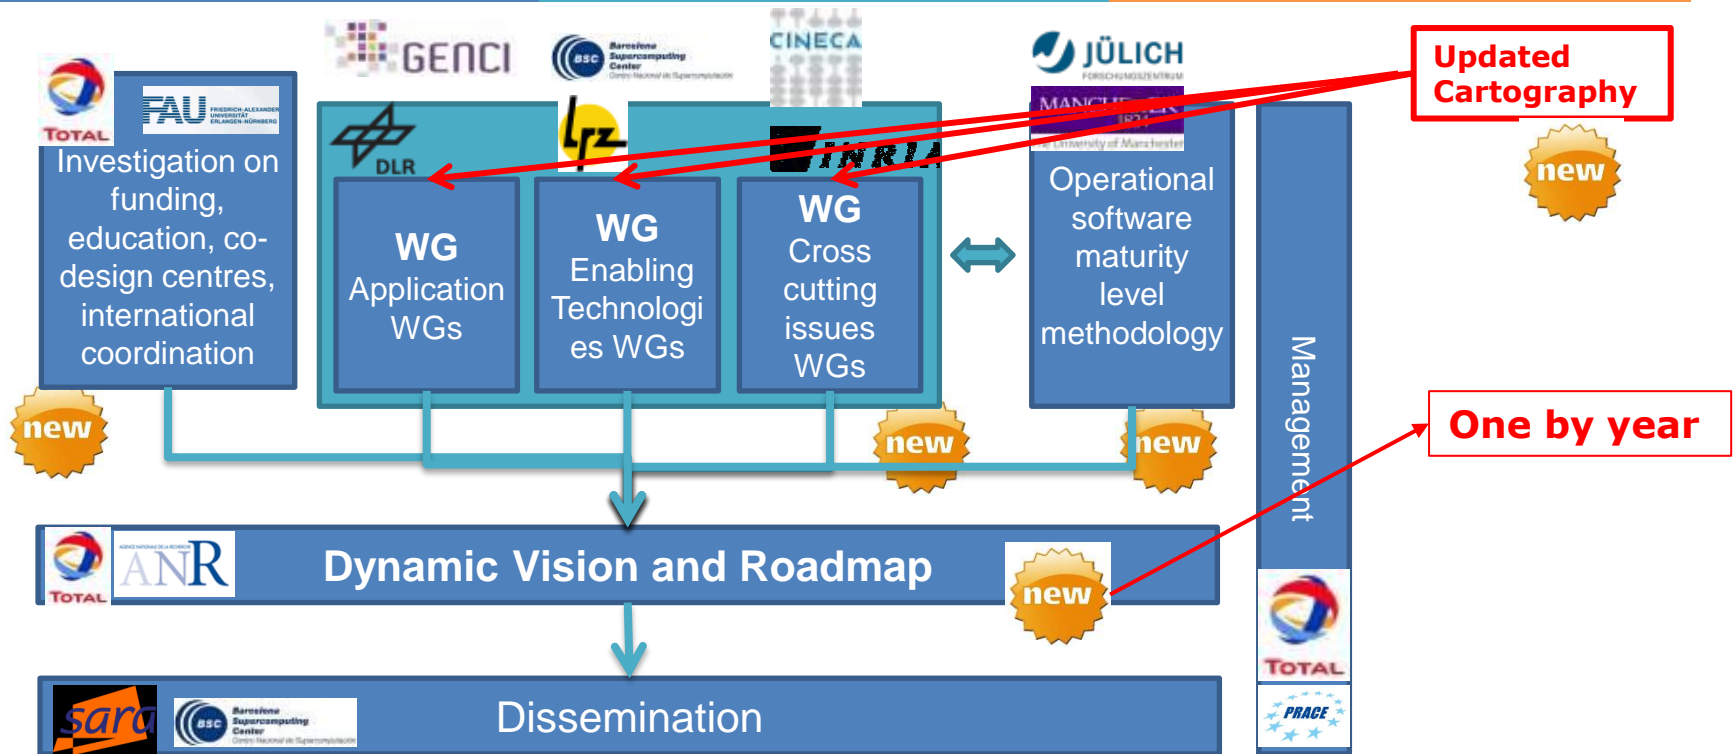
GENCI

Barcelona Supercomputing Center
Centro Nacional de Supercomputación

CINECA

JÜLICH
FORSCHUNGSZENTRUM

Updated Cartography

new

TOTAL

FAU FRIEDRICH-ALEXANDER UNIVERSITÄT ERLANGEN-NÜRNBERG

Investigation on funding, education, co-design centres, international coordination

new

DLR

lrz

INRIA

MANCHESTER 1824
The University of Manchester

WG Application WGs

WG Enabling Technologies WGs

WG Cross cutting issues WGs

Operational software maturity level methodology

new

new

Management

One by year

TOTAL

ANR

Dynamic Vision and Roadmap

new

TOTAL

PRACE

sara

Barcelona Supercomputing Center
Centro Nacional de Supercomputación

Dissemination